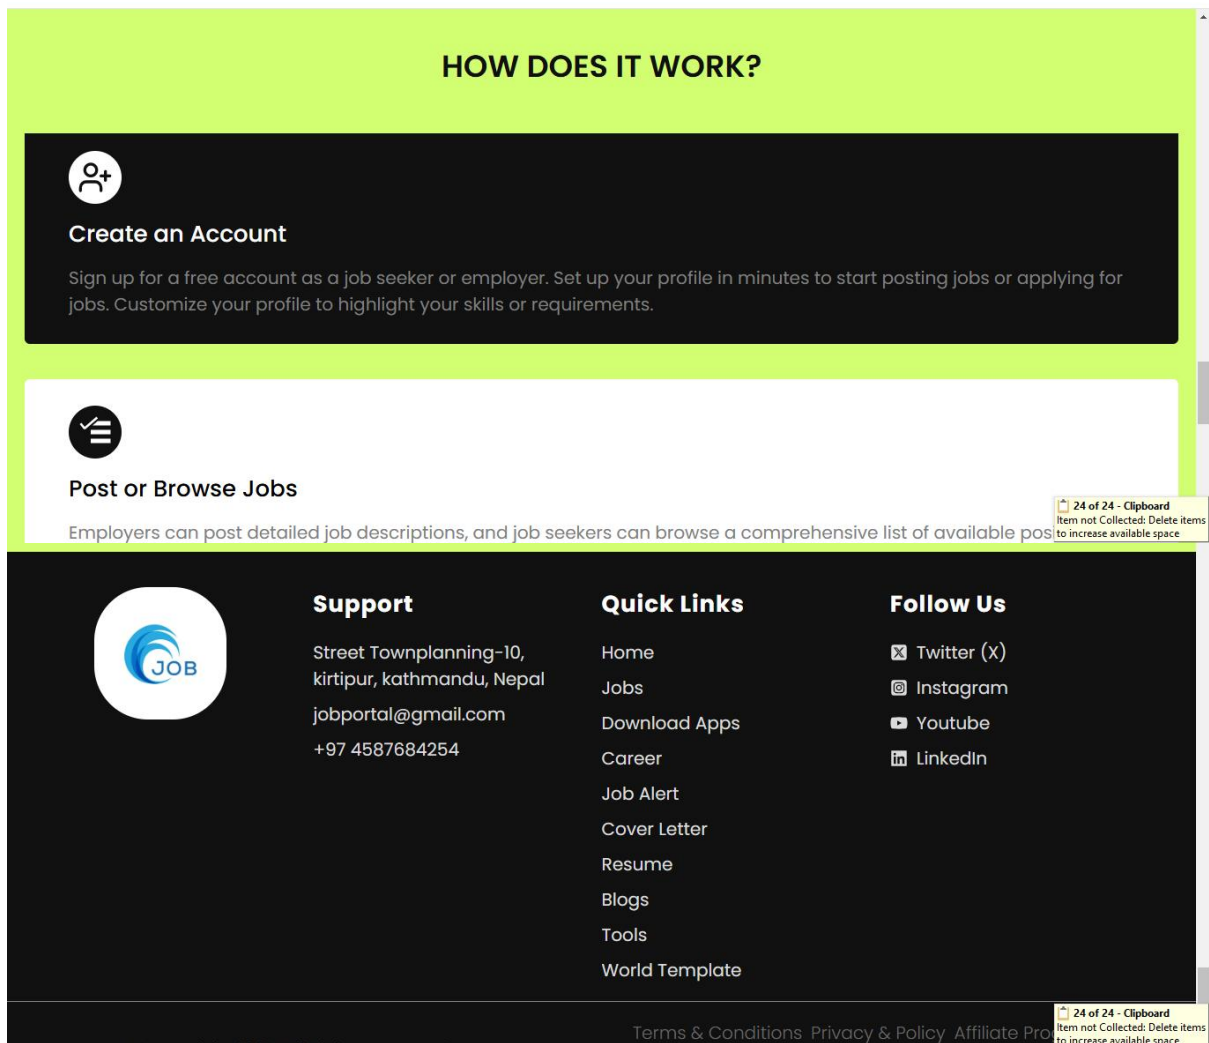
HOW DOES IT WORK?

Create an Account

Sign up for a free account as a job seeker or employer. Set up your profile in minutes to start posting jobs or applying for jobs. Customize your profile to highlight your skills or requirements.

Post or Browse Jobs

Employers can post detailed job descriptions, and job seekers can browse a comprehensive list of available pos

24 of 24 - Clipboard
Item not Collected: Delete items to increase available space

JOB

Support

Street Townplanning-10, kirtipur, kathmandu, Nepal

jobportal@gmail.com

+97 4587684254

Quick Links

Home

Jobs

Download Apps

Career

Job Alert

Cover Letter

Resume

Blogs

Tools

World Template

Follow Us

Twitter (X)

Instagram

Youtube

LinkedIn

Terms & Conditions Privacy & Policy Affiliate Pro

24 of 24 - Clipboard
Item not Collected: Delete items to increase available space